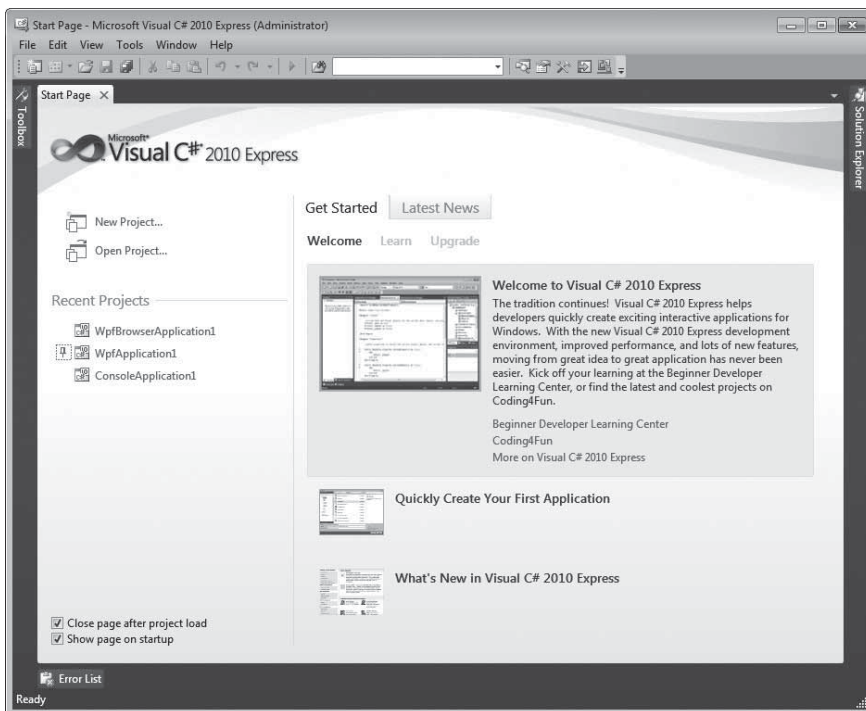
Start Page - Microsoft Visual C# 2010 Express (Administrator)

File Edit View Tools Window Help

Toolbox

Start Page ×

Solution Explorer

Microsoft® Visual C#® 2010 Express

New Project...

Open Project...

Recent Projects

WpfBrowserApplication1

WpfApplication1

ConsoleApplication1

Get Started | Latest News

Welcome Learn Upgrade

Welcome to Visual C# 2010 Express

The tradition continues! Visual C# 2010 Express helps developers quickly create exciting interactive applications for Windows. With the new Visual C# 2010 Express development environment, improved performance, and lots of new features, moving from great idea to great application has never been easier. Kick off your learning at the Beginner Developer Learning Center, or find the latest and coolest projects on Coding4Fun.

Beginner Developer Learning Center

Coding4Fun

More on Visual C# 2010 Express

Quickly Create Your First Application

What's New in Visual C# 2010 Express

Close page after project load

Show page on startup

Error List

Ready